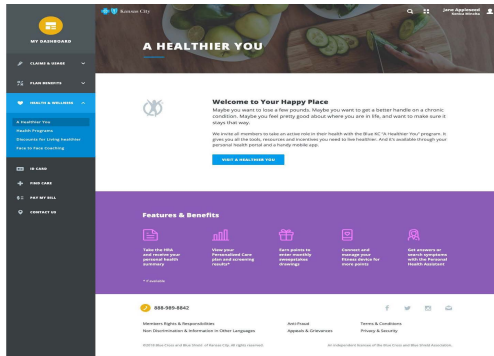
MY DASHBOARD

CLAIMS & USAGE

PLAN BENEFITS

HEALTH & WELLNESS

A Healthier You

Health Programs

Discounts for Living Healthier

Face to Face Coaching

ID CARD

FIND CARE

PAY MY BILL

CONTACT US

Kansas City

Jane Applesead

A HEALTHIER YOU

Welcome to Your Happy Place

Maybe you want to lose a few pounds. Maybe you want to get a better handle on a chronic condition. Maybe you feel pretty good about where you are in life, and want to make sure it stays that way.

We invite all members to take an active role in their health with the Blue KC "A Healthier You" program. It gives you all the tools, resources and incentives you need to live healthier. And it's available through your personal health portal and a handy mobile app.

VISIT A HEALTHIER YOU

Features & Benefits

Take the HRA and receive your personal health summary

View your Personalized Care plan and screening results*

Earn points to enter monthly sweepstakes drawings

Connect and manage your fitness device for more points

Get answers or search symptoms with the Personal Health Assistant

* if available

888-989-8842

Members Rights & Responsibilities

Non Discrimination & Information in Other Languages

Anti-Fraud

Appeals & Grievances

Terms & Conditions

Privacy & Security

©2018 Blue Cross and Blue Shield of Kansas City. All rights reserved.

An independent licensee of the Blue Cross and Blue Shield Association.